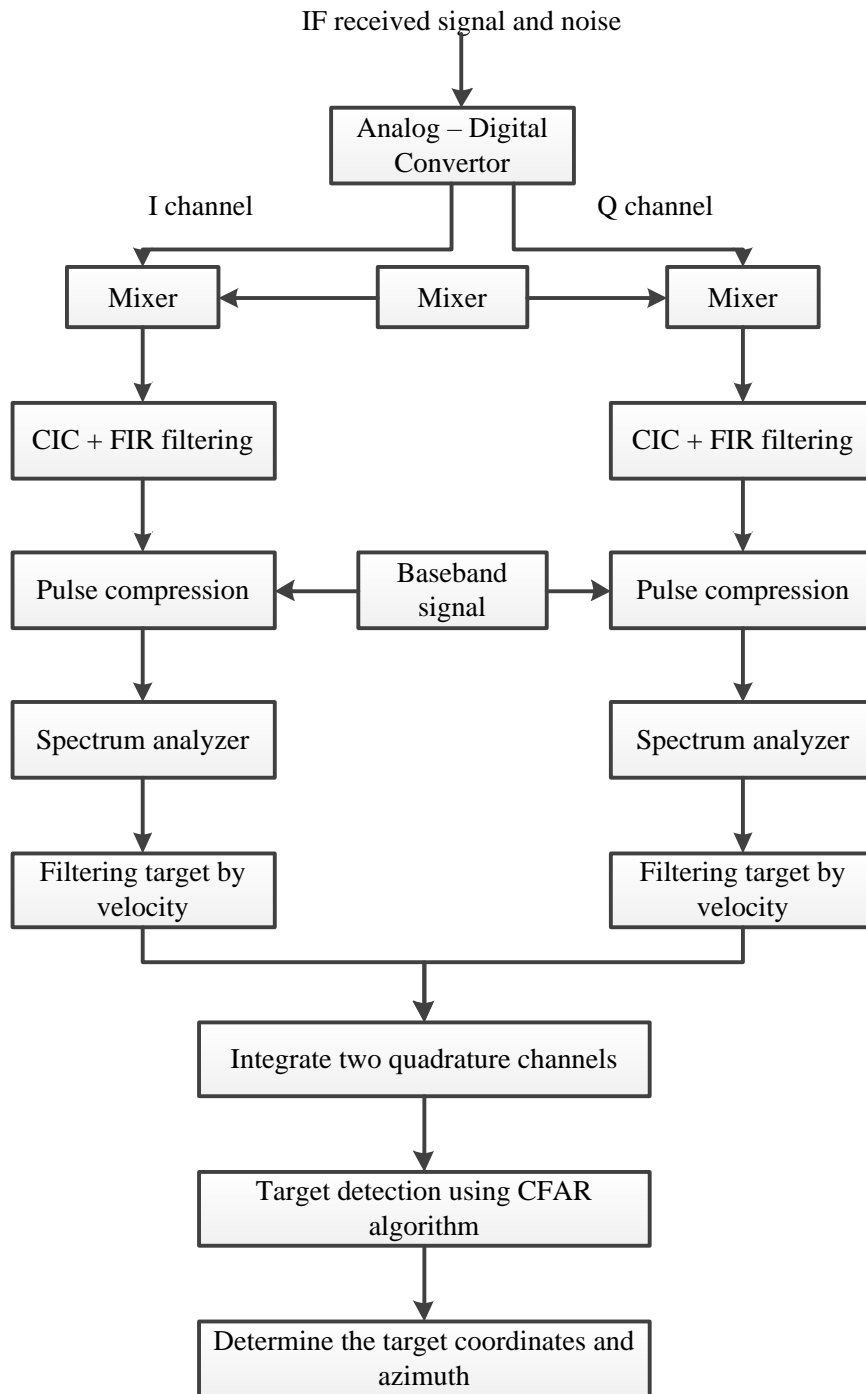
IF received signal and noise

Analog – Digital Convertor

I channel

Q channel

Mixer

Mixer

Mixer

CIC + FIR filtering

CIC + FIR filtering

Pulse compression

Baseband signal

Pulse compression

Spectrum analyzer

Spectrum analyzer

Filtering target by velocity

Filtering target by velocity

Integrate two quadrature channels

Target detection using CFAR algorithm

Determine the target coordinates and azimuth